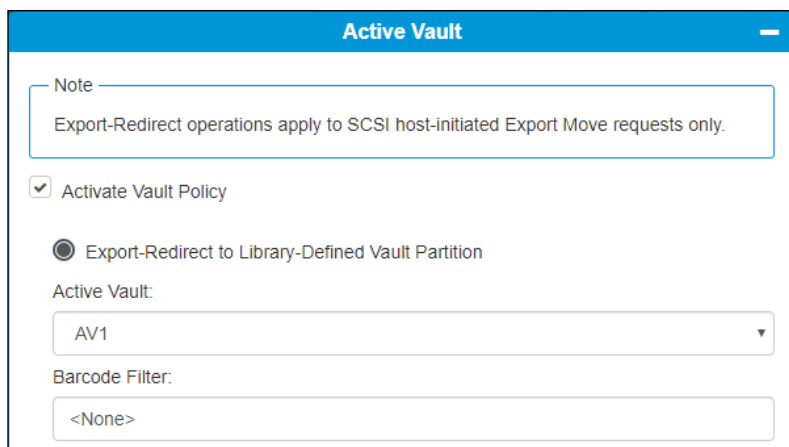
Active Vault

Note

Export-Redirect operations apply to SCSI host-initiated Export Move requests only.

Activate Vault Policy

Export-Redirect to Library-Defined Vault Partition

Active Vault:

AV1

Barcode Filter:

<None>